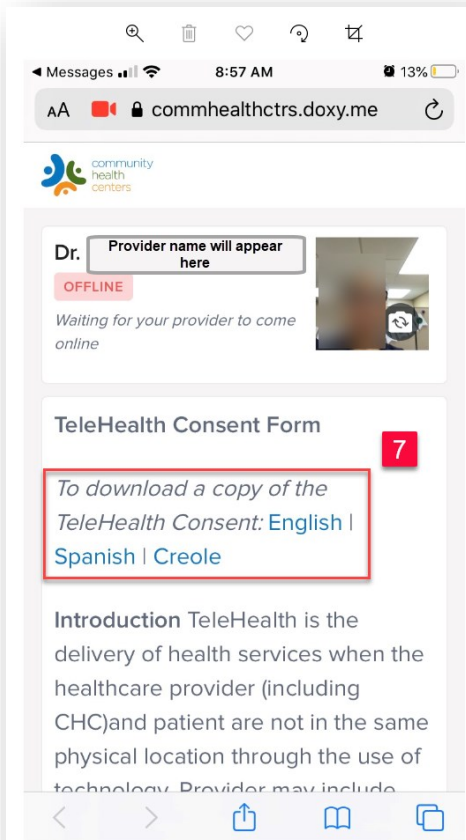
◂ Messages 8:57 AM 13%

AA commhealthctrs.doxy.me

community health centers

Dr. Provider name will appear here

OFFLINE

Waiting for your provider to come online

TeleHealth Consent Form

7

To download a copy of the TeleHealth Consent: English | Spanish | Creole

Introduction TeleHealth is the delivery of health services when the healthcare provider (including CHC)and patient are not in the same physical location through the use of technology. Provider may include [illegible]